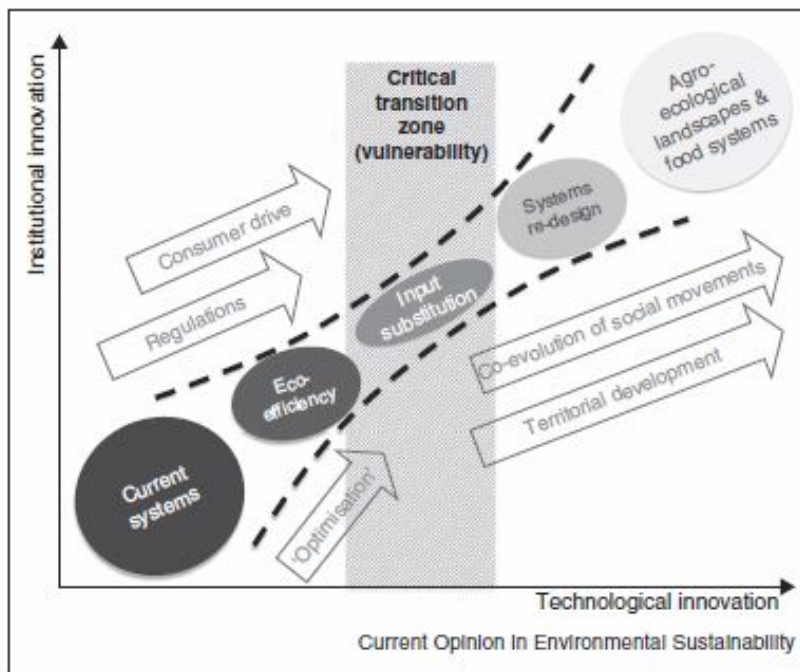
Institutional innovation

Critical transition zone (vulnerability)

Agro-ecological landscapes & food systems

Consumer drive

Systems re-design

Regulations

Input substitution

Co-evolution of social movements

Eco-efficiency

Territorial development

Current systems

'Optimisation'

Technological innovation

Current Opinion in Environmental Sustainability